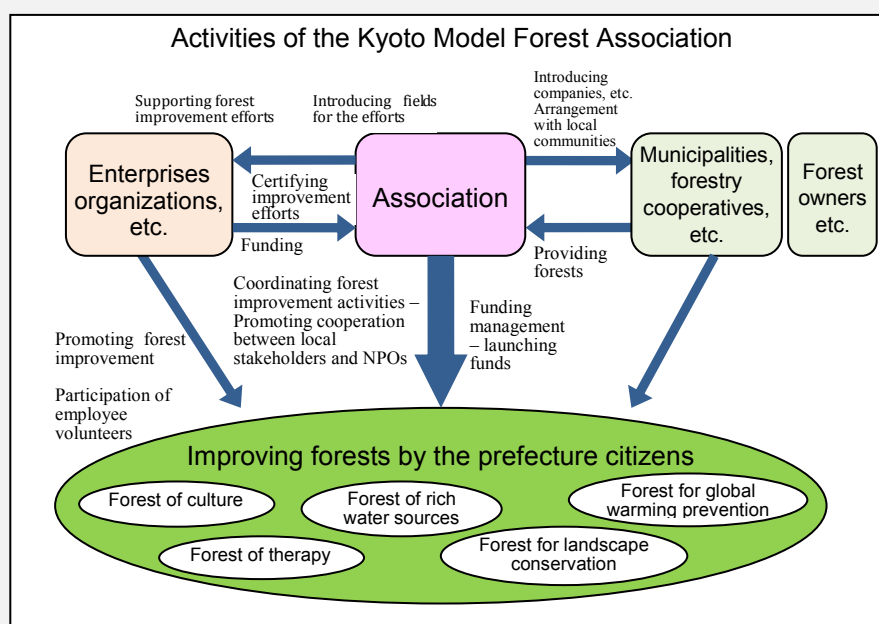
Activities of the Kyoto Model Forest Association

Supporting forest improvement efforts

Introducing fields for the efforts

Introducing companies, etc. Arrangement with local communities

Enterprises organizations, etc.

Certifying improvement efforts

Funding

Association

Municipalities, forestry cooperatives, etc.

Forest owners etc.

Providing forests

Coordinating forest improvement activities – Promoting cooperation between local stakeholders and NPOs

Funding management – launching funds

Promoting forest improvement

Participation of employee volunteers

Improving forests by the prefecture citizens

Forest of culture

Forest of rich water sources

Forest for global warming prevention

Forest of therapy

Forest for landscape conservation